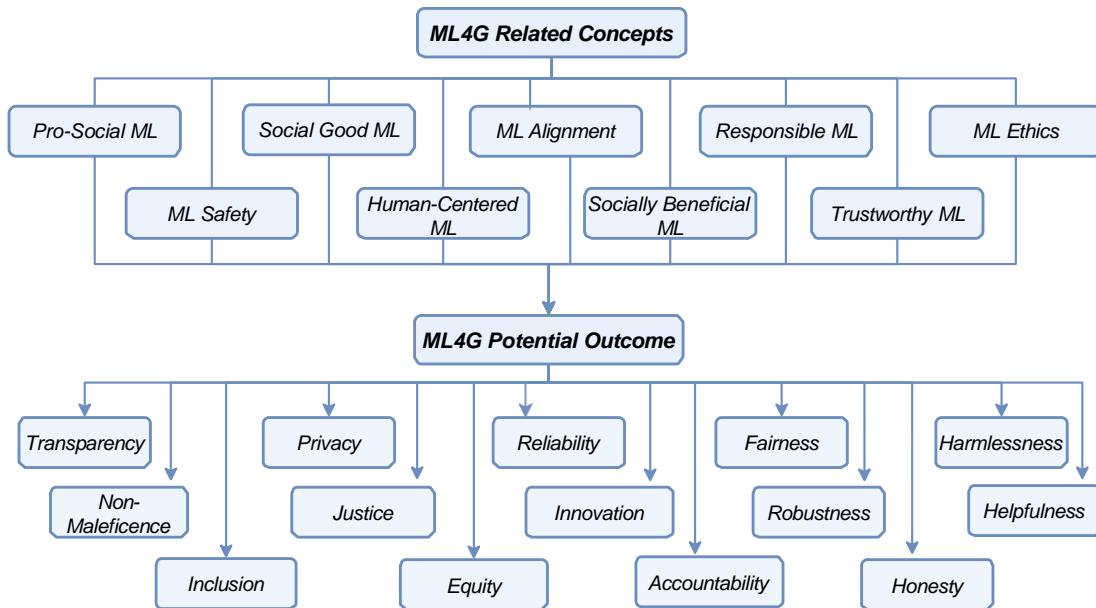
ML4G Related Concepts

Pro-Social ML
Social Good ML
ML Alignment
Responsible ML
ML Ethics
ML Safety
Human-Centered ML
Socially Beneficial ML
Trustworthy ML

ML4G Potential Outcome

Transparency
Privacy
Reliability
Fairness
Harmlessness
Non-Maleficence
Justice
Innovation
Robustness
Helpfulness
Inclusion
Equity
Accountability
Honesty